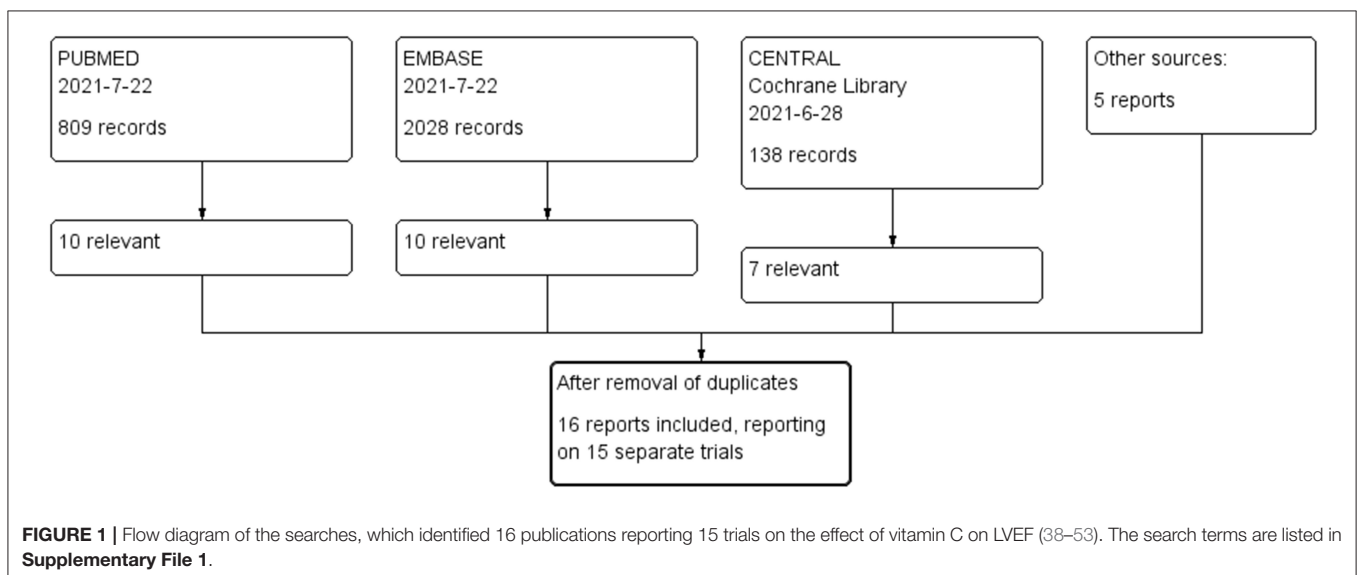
PUBMED
2021-7-22

809 records

EMBASE
2021-7-22

2028 records

CENTRAL
Cochrane Library
2021-6-28

138 records

Other sources:

5 reports

10 relevant

10 relevant

7 relevant

After removal of duplicates

16 reports included, reporting on 15 separate trials

**FIGURE 1 |** Flow diagram of the searches, which identified 16 publications reporting 15 trials on the effect of vitamin C on LVEF (38–53). The search terms are listed in **Supplementary File 1**.